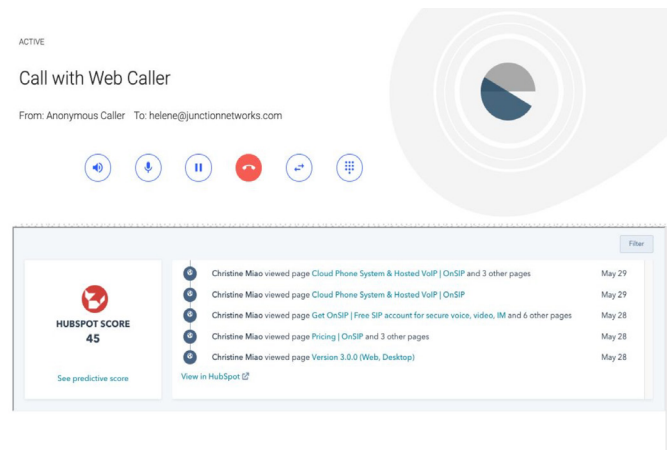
ACTIVE

Call with Web Caller

From: Anonymous Caller To: helene@junctionnetworks.com

Filter

HUBSPOT SCORE
45

See predictive score

Christine Miao viewed page Cloud Phone System & Hosted VoIP | OnSIP and 3 other pages May 29

Christine Miao viewed page Cloud Phone System & Hosted VoIP | OnSIP May 29

Christine Miao viewed page Get OnSIP | Free SIP account for secure voice, video, IM and 6 other pages May 28

Christine Miao viewed page Pricing | OnSIP and 3 other pages May 28

Christine Miao viewed page Version 3.0.0 (Web, Desktop) May 28

View in HubSpot